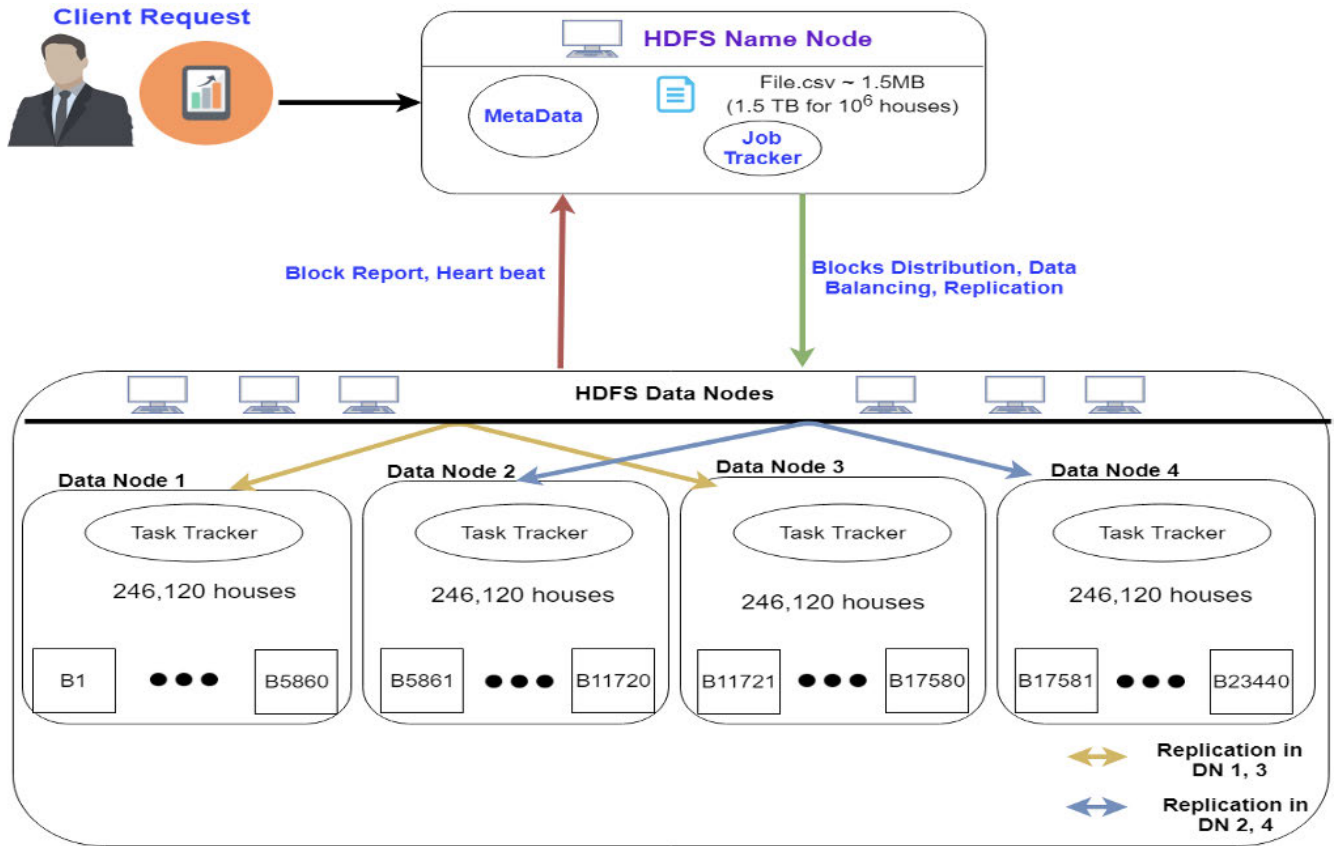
Client Request

HDFS Name Node

MetaData

File.csv ~ 1.5MB
(1.5 TB for $10^6$ houses)

Job Tracker

Block Report, Heart beat

Blocks Distribution, Data Balancing, Replication

HDFS Data Nodes

Data Node 1

Task Tracker

246,120 houses

B1 ●●● B5860

Data Node 2

Task Tracker

246,120 houses

B5861 ●●● B11720

Data Node 3

Task Tracker

246,120 houses

B11721 ●●● B17580

Data Node 4

Task Tracker

246,120 houses

B17581 ●●● B23440

Replication in DN 1, 3

Replication in DN 2, 4